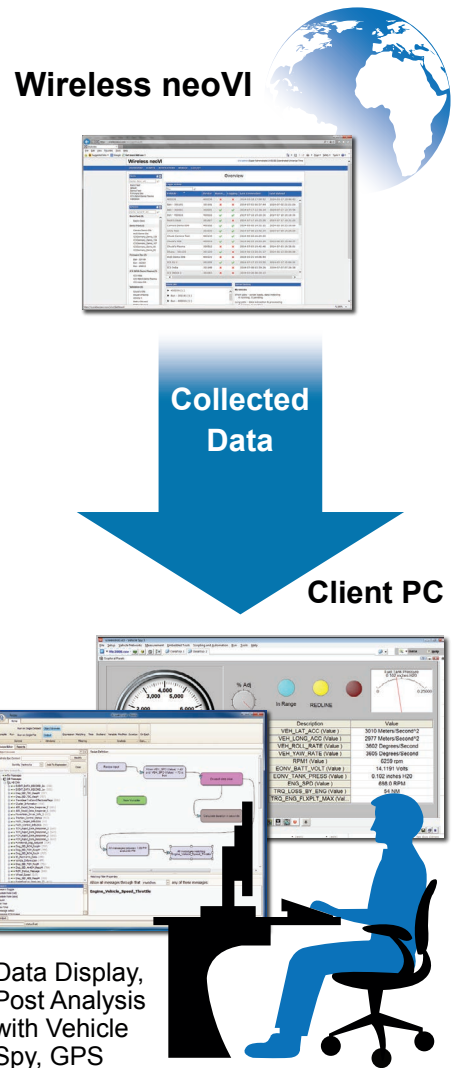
Wireless neoVI

Wireless neoVI

Overview

Collected Data

Client PC

4,000
3,000
5,000

% Adj

In Range

REDLINE

| Description | Value |
|---|---|
| VEH_LAT_ACC (Value) | 3010 Meters/Second^2 |
| VEH_LONG_ACC (Value) | 2977 Meters/Second^2 |
| VEH_ROLL_RATE (Value) | 3602 Degrees/Second |
| VEH_YAW_RATE (Value) | 3605 Degrees/Second |
| RPM1 (Value) | 6259 rpm |
| EONV_BATT_VOLT (Value) | 14.1191 Volts |
| EONV_TANK_PRESS (Value) | 0.102 inches H20 |
| ENG_SPD (Value) | 658.0 RPM |
| TRQ_LOSS_BY_ENG (Value) | 64 NM |
| TRQ_ENG_FLXPLT_MAX (Val... | |

Engine_Vehicle_Speed_Throttle

Data Display, Post Analysis with Vehicle Spy, GPS